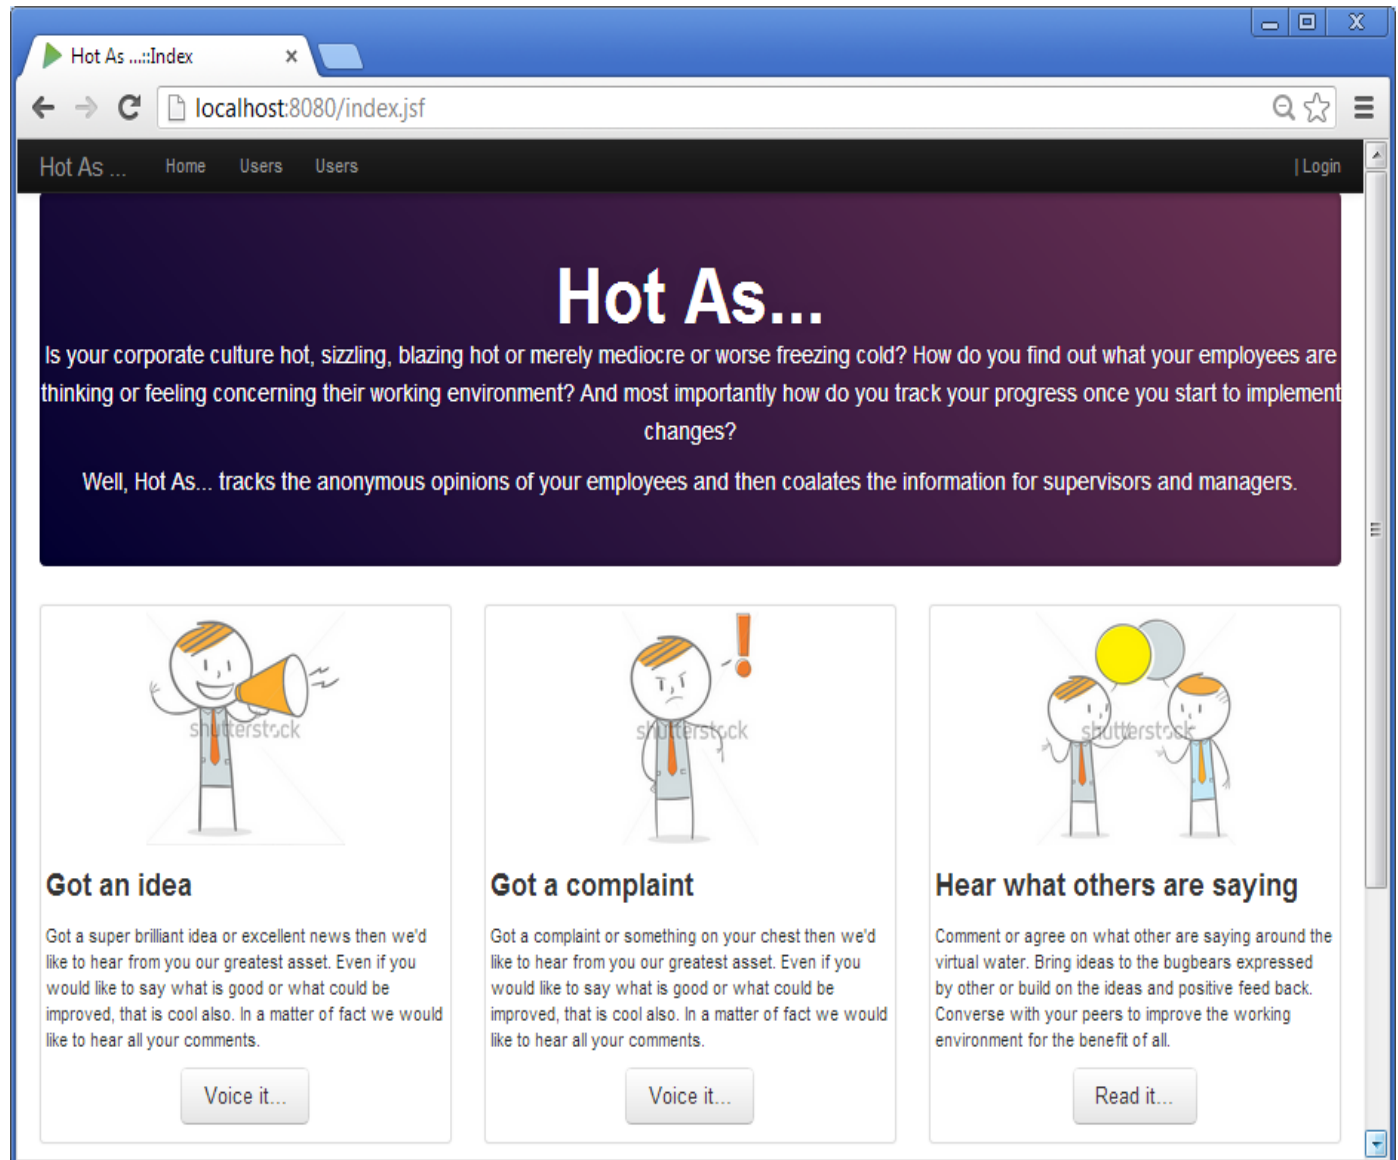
Hot As ...::Index ×

localhost:8080/index.jsf

Hot As ... Home Users Users | Login

Hot As...

Is your corporate culture hot, sizzling, blazing hot or merely mediocre or worse freezing cold? How do you find out what your employees are thinking or feeling concerning their working environment? And most importantly how do you track your progress once you start to implement changes?

Well, Hot As... tracks the anonymous opinions of your employees and then coalates the information for supervisors and managers.

shutterstock

Got an idea

Got a super brilliant idea or excellent news then we'd like to hear from you our greatest asset. Even if you would like to say what is good or what could be improved, that is cool also. In a matter of fact we would like to hear all your comments.

Voice it...

shutterstock

Got a complaint

Got a complaint or something on your chest then we'd like to hear from you our greatest asset. Even if you would like to say what is good or what could be improved, that is cool also. In a matter of fact we would like to hear all your comments.

Voice it...

shutterstock

Hear what others are saying

Comment or agree on what other are saying around the virtual water. Bring ideas to the bugbears expressed by other or build on the ideas and positive feed back. Converse with your peers to improve the working environment for the benefit of all.

Read it...